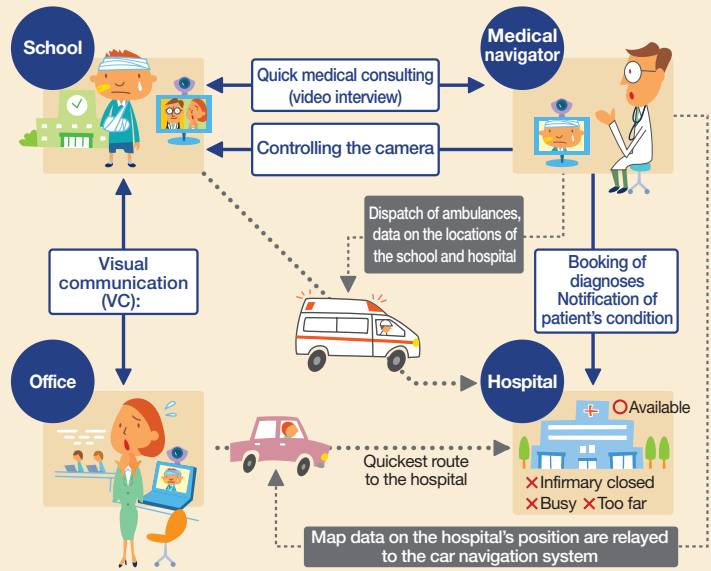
School

Medical navigator

Quick medical consulting (video interview)

Controlling the camera

Dispatch of ambulances, data on the locations of the school and hospital

Visual communication (VC):

Booking of diagnoses
Notification of patient's condition

Office

Hospital

○Available

×Infirmary closed
×Busy ×Too far

Quickest route to the hospital

Map data on the hospital's position are relayed to the car navigation system